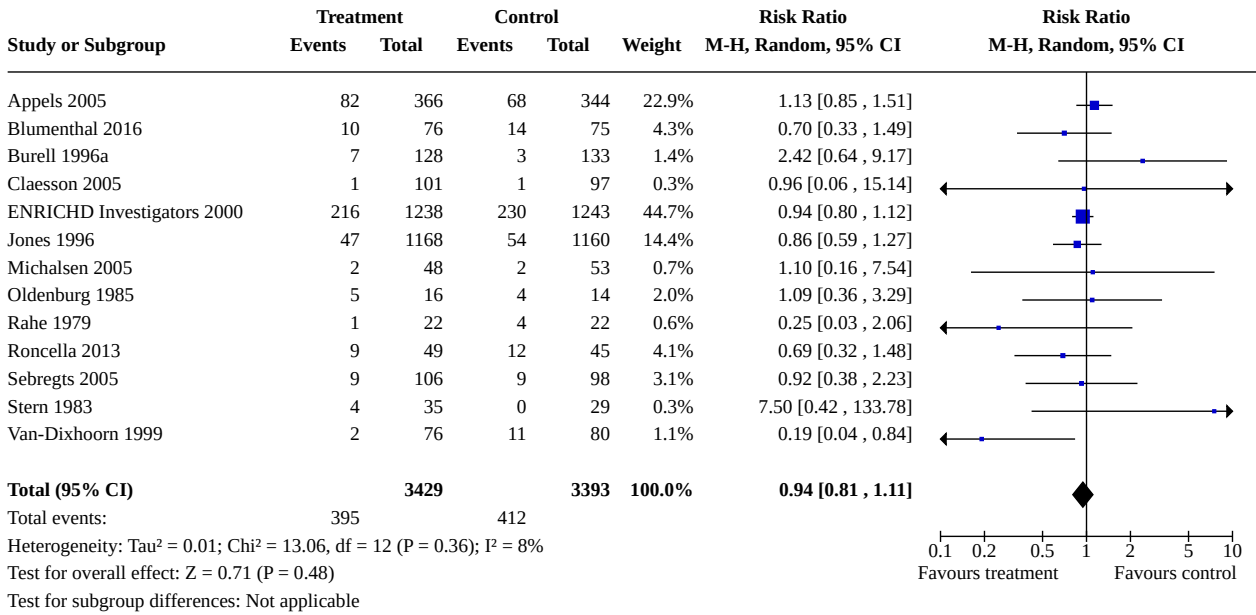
| Study or Subgroup | Treatment Events | Treatment Total | Control Events | Control Total | Weight | Risk Ratio M-H, Random, 95% CI |
|---|---|---|---|---|---|---|
| Appels 2005 | 82 | 366 | 68 | 344 | 22.9% | 1.13 [0.85 , 1.51] |
| Blumenthal 2016 | 10 | 76 | 14 | 75 | 4.3% | 0.70 [0.33 , 1.49] |
| Burell 1996a | 7 | 128 | 3 | 133 | 1.4% | 2.42 [0.64 , 9.17] |
| Claesson 2005 | 1 | 101 | 1 | 97 | 0.3% | 0.96 [0.06 , 15.14] |
| ENRICHD Investigators 2000 | 216 | 1238 | 230 | 1243 | 44.7% | 0.94 [0.80 , 1.12] |
| Jones 1996 | 47 | 1168 | 54 | 1160 | 14.4% | 0.86 [0.59 , 1.27] |
| Michalsen 2005 | 2 | 48 | 2 | 53 | 0.7% | 1.10 [0.16 , 7.54] |
| Oldenburg 1985 | 5 | 16 | 4 | 14 | 2.0% | 1.09 [0.36 , 3.29] |
| Rahe 1979 | 1 | 22 | 4 | 22 | 0.6% | 0.25 [0.03 , 2.06] |
| Roncella 2013 | 9 | 49 | 12 | 45 | 4.1% | 0.69 [0.32 , 1.48] |
| Sebregts 2005 | 9 | 106 | 9 | 98 | 3.1% | 0.92 [0.38 , 2.23] |
| Stern 1983 | 4 | 35 | 0 | 29 | 0.3% | 7.50 [0.42 , 133.78] |
| Van-Dixhoorn 1999 | 2 | 76 | 11 | 80 | 1.1% | 0.19 [0.04 , 0.84] |
| **Total (95% CI)** | | **3429** | | **3393** | **100.0%** | **0.94 [0.81 , 1.11]** |
| Total events: | 395 | | 412 | | | |

Risk Ratio
M-H, Random, 95% CI

Heterogeneity: Tau² = 0.01; Chi² = 13.06, df = 12 (P = 0.36); I² = 8%
Test for overall effect: Z = 0.71 (P = 0.48)
Test for subgroup differences: Not applicable

0.1 0.2 0.5 1 2 5 10
Favours treatment Favours control